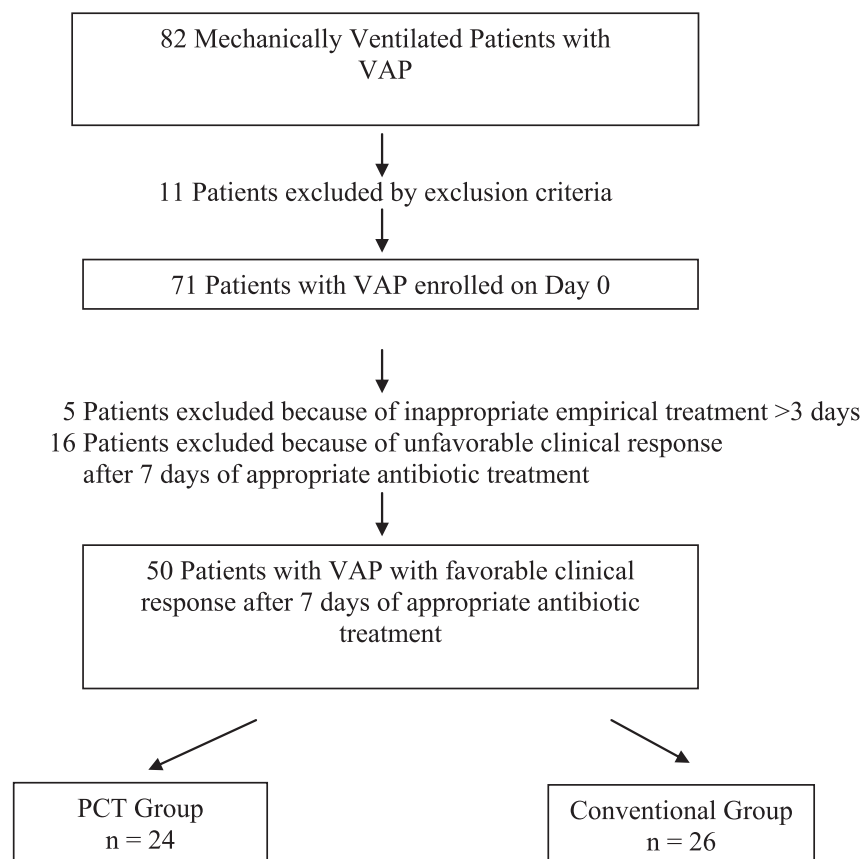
82 Mechanically Ventilated Patients with VAP

11 Patients excluded by exclusion criteria

71 Patients with VAP enrolled on Day 0

5 Patients excluded because of inappropriate empirical treatment >3 days
16 Patients excluded because of unfavorable clinical response after 7 days of appropriate antibiotic treatment

50 Patients with VAP with favorable clinical response after 7 days of appropriate antibiotic treatment

PCT Group
n = 24

Conventional Group
n = 26